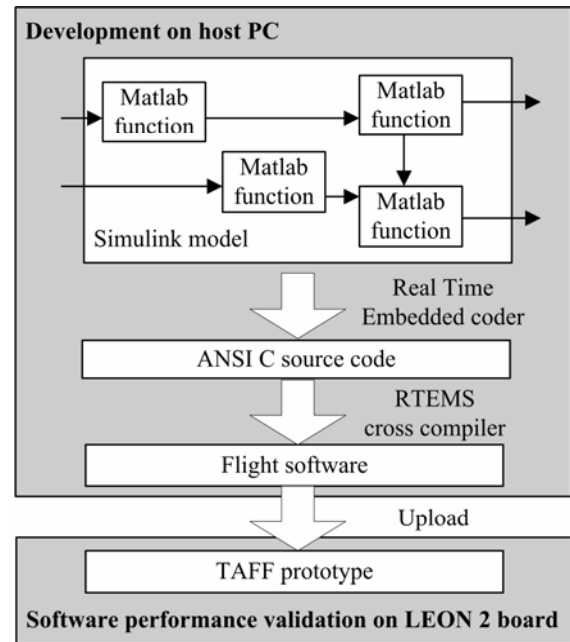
Development on host PC

Matlab function

Matlab function

Matlab function

Matlab function

Simulink model

Real Time Embedded coder

ANSI C source code

RTEMS cross compiler

Flight software

Upload

TAFF prototype

Software performance validation on LEON 2 board